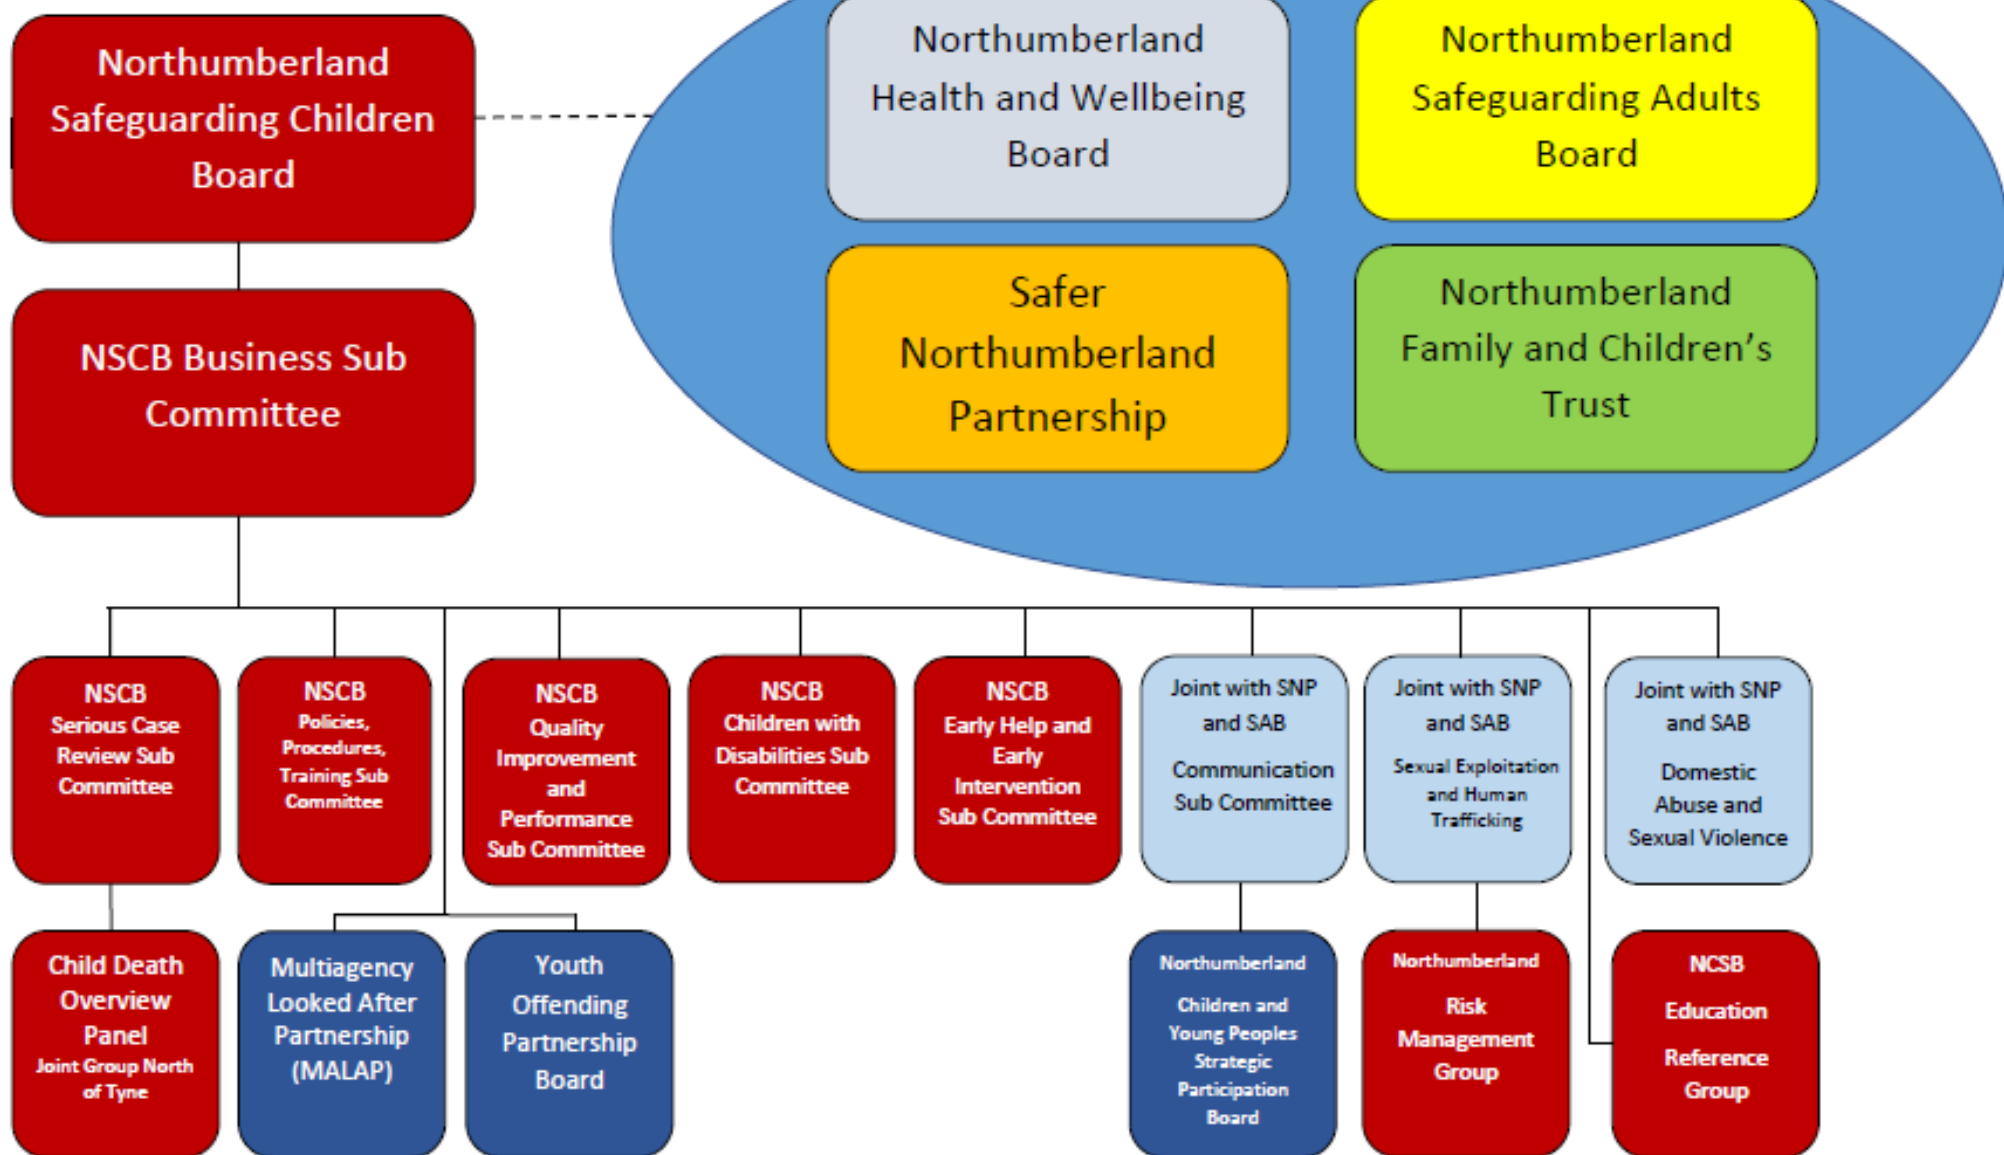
Northumberland Safeguarding Children Board

Northumberland Health and Wellbeing Board

Northumberland Safeguarding Adults Board

Safer Northumberland Partnership

Northumberland Family and Children's Trust

NSCB Business Sub Committee

NSCB Serious Case Review Sub Committee

NSCB Policies, Procedures, Training Sub Committee

NSCB Quality Improvement and Performance Sub Committee

NSCB Children with Disabilities Sub Committee

NSCB Early Help and Early Intervention Sub Committee

Joint with SNP and SAB Communication Sub Committee

Joint with SNP and SAB Sexual Exploitation and Human Trafficking

Joint with SNP and SAB Domestic Abuse and Sexual Violence

Child Death Overview Panel Joint Group North of Tyne

Multiagency Looked After Partnership (MALAP)

Youth Offending Partnership Board

Northumberland Children and Young Peoples Strategic Participation Board

Northumberland Risk Management Group

NCSB Education Reference Group